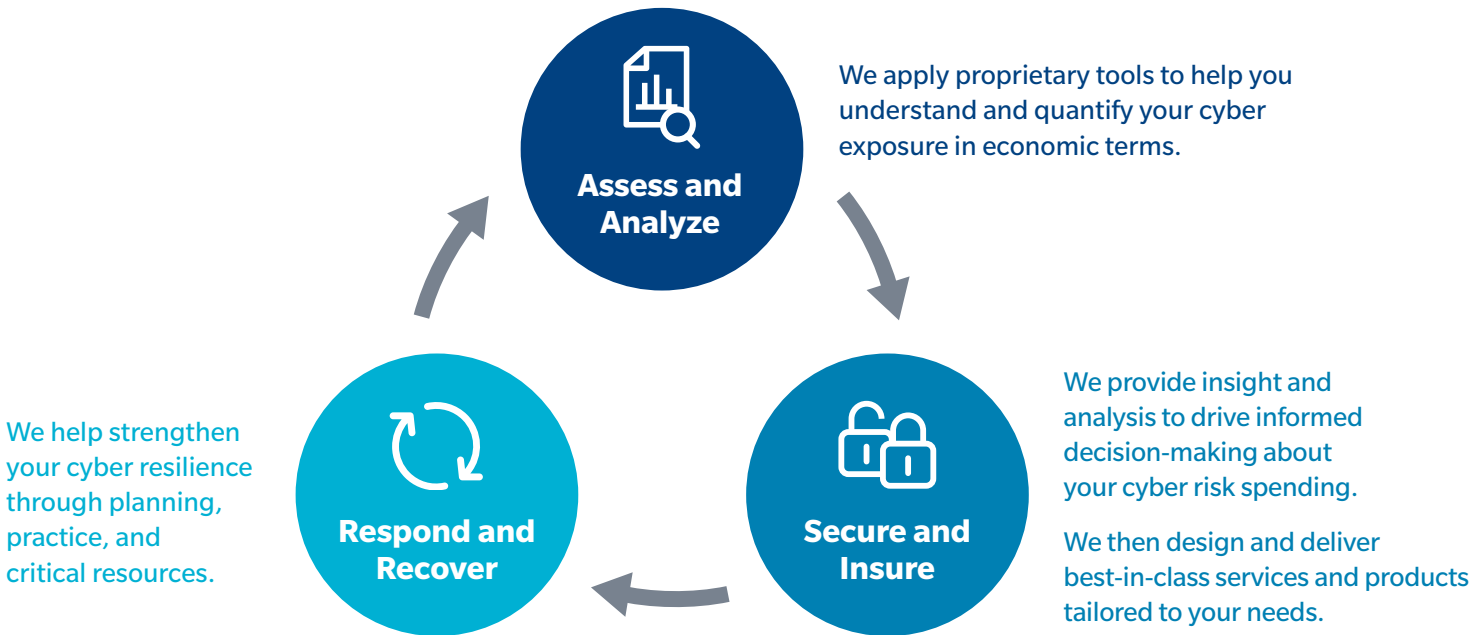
Assess and Analyze

We apply proprietary tools to help you understand and quantify your cyber exposure in economic terms.

Secure and Insure

We provide insight and analysis to drive informed decision-making about your cyber risk spending.

We then design and deliver best-in-class services and products tailored to your needs.

Respond and Recover

We help strengthen your cyber resilience through planning, practice, and critical resources.